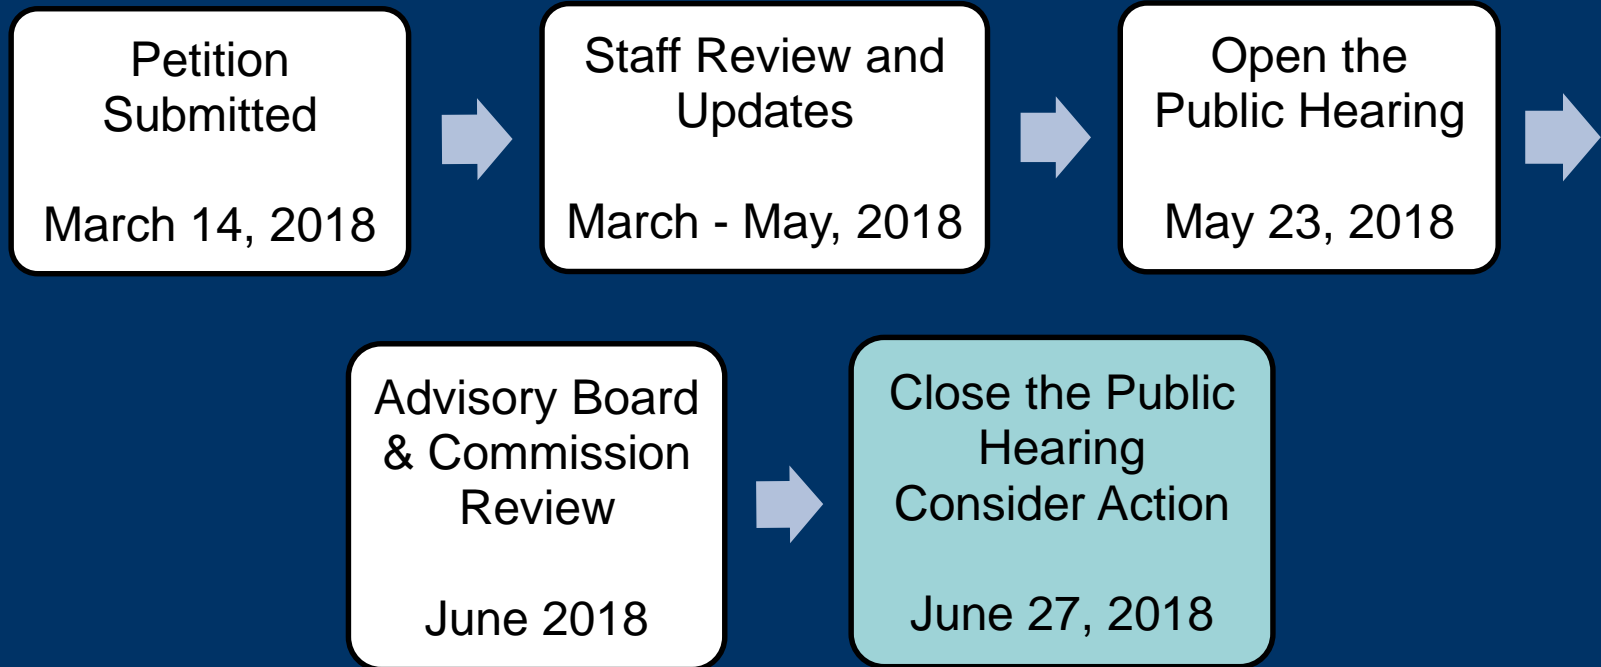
Petition Submitted

March 14, 2018

Staff Review and Updates

March - May, 2018

Open the Public Hearing

May 23, 2018

Advisory Board & Commission Review

June 2018

Close the Public Hearing Consider Action

June 27, 2018